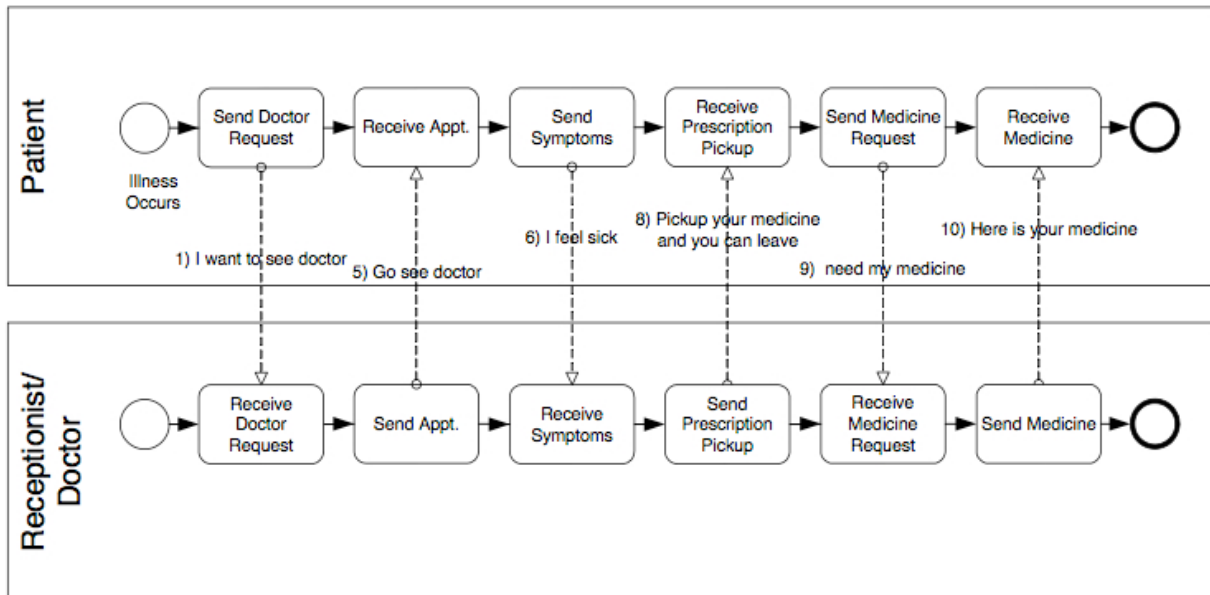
Patient

Illness Occurs

Send Doctor Request

Receive Appt.

Send Symptoms

Receive Prescription Pickup

Send Medicine Request

Receive Medicine

1) I want to see doctor

5) Go see doctor

6) I feel sick

8) Pickup your medicine and you can leave

9) need my medicine

10) Here is your medicine

Receptionist/ Doctor

Receive Doctor Request

Send Appt.

Receive Symptoms

Send Prescription Pickup

Receive Medicine Request

Send Medicine